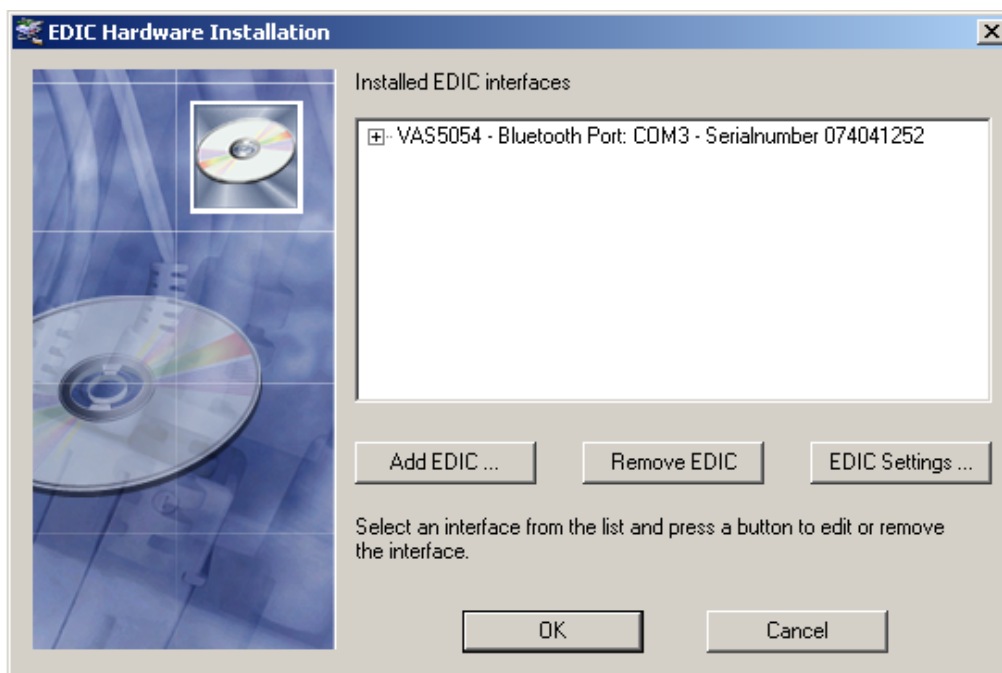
EDIC Hardware Installation

Installed EDIC interfaces

VAS5054 - Bluetooth Port: COM3 - Serialnumber 074041252

Add EDIC ...

Remove EDIC

EDIC Settings ...

Select an interface from the list and press a button to edit or remove the interface.

OK

Cancel